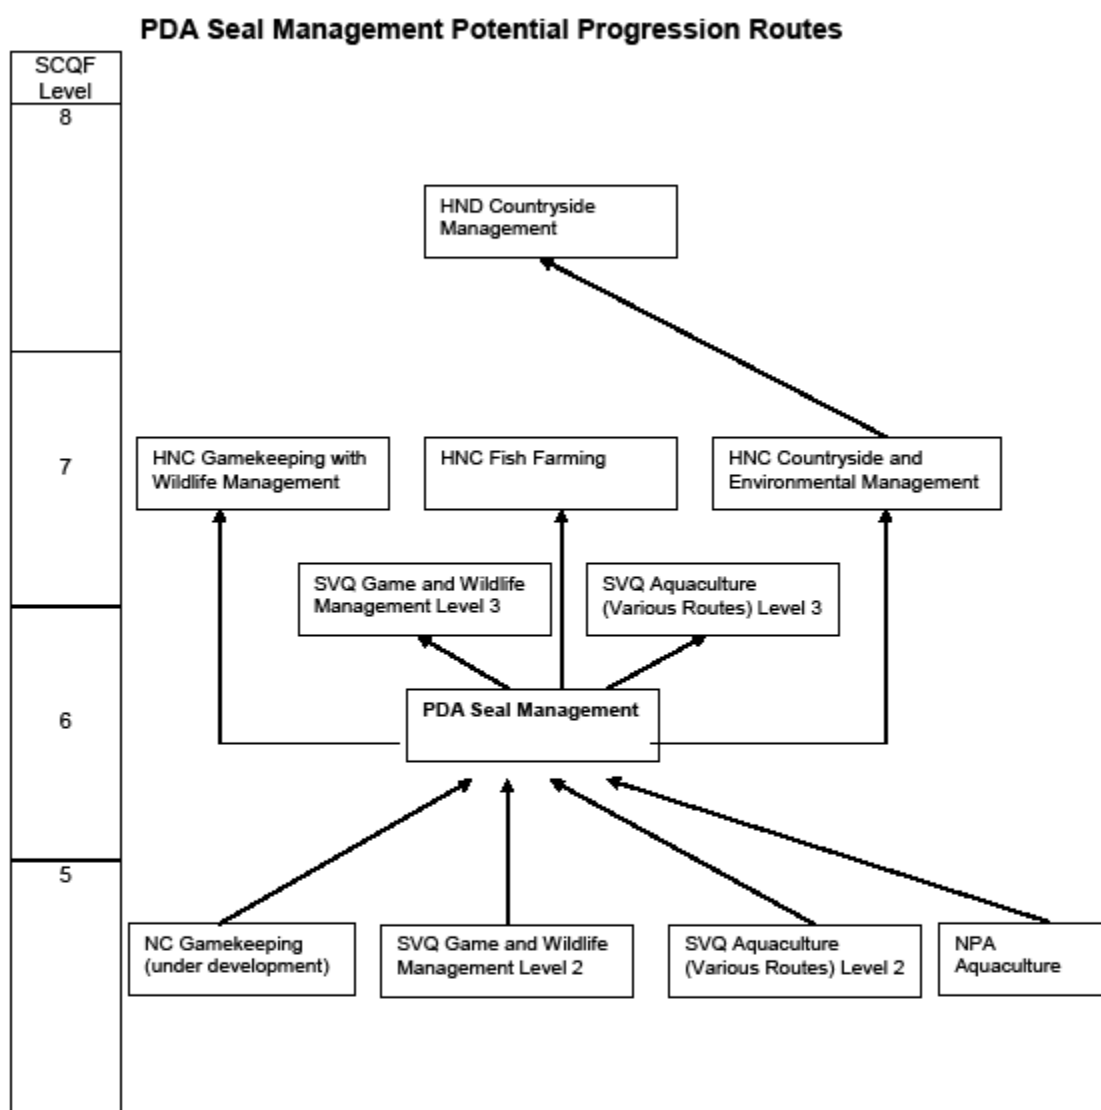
PDA Seal Management Potential Progression Routes

SCQF Level

8

HND Countryside Management

7

HNC Gamekeeping with Wildlife Management

HNC Fish Farming

HNC Countryside and Environmental Management

SVQ Game and Wildlife Management Level 3

SVQ Aquaculture (Various Routes) Level 3

6

PDA Seal Management

5

NC Gamekeeping (under development)

SVQ Game and Wildlife Management Level 2

SVQ Aquaculture (Various Routes) Level 2

NPA Aquaculture